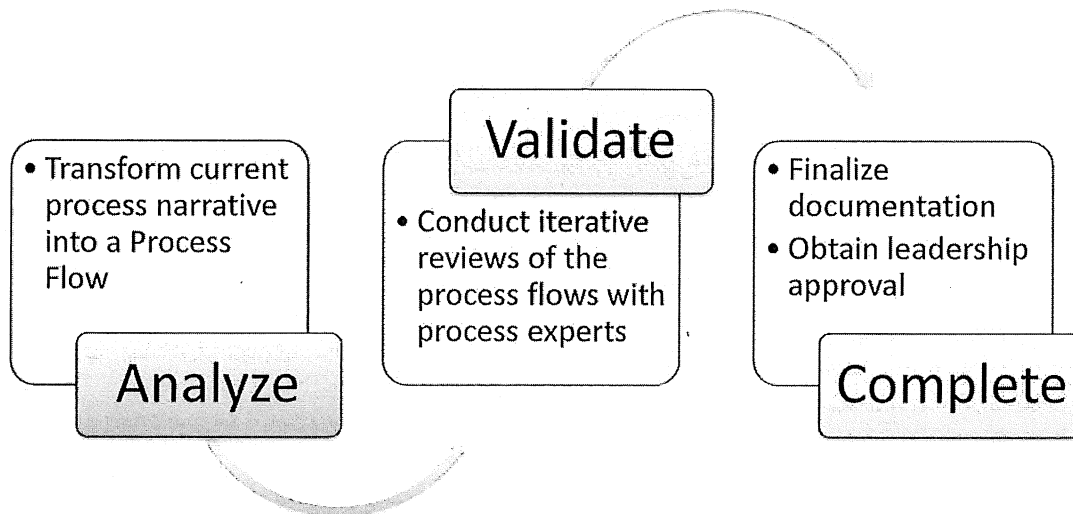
• Transform current process narrative into a Process Flow

Analyze

Validate

• Conduct iterative reviews of the process flows with process experts

• Finalize documentation
• Obtain leadership approval

Complete